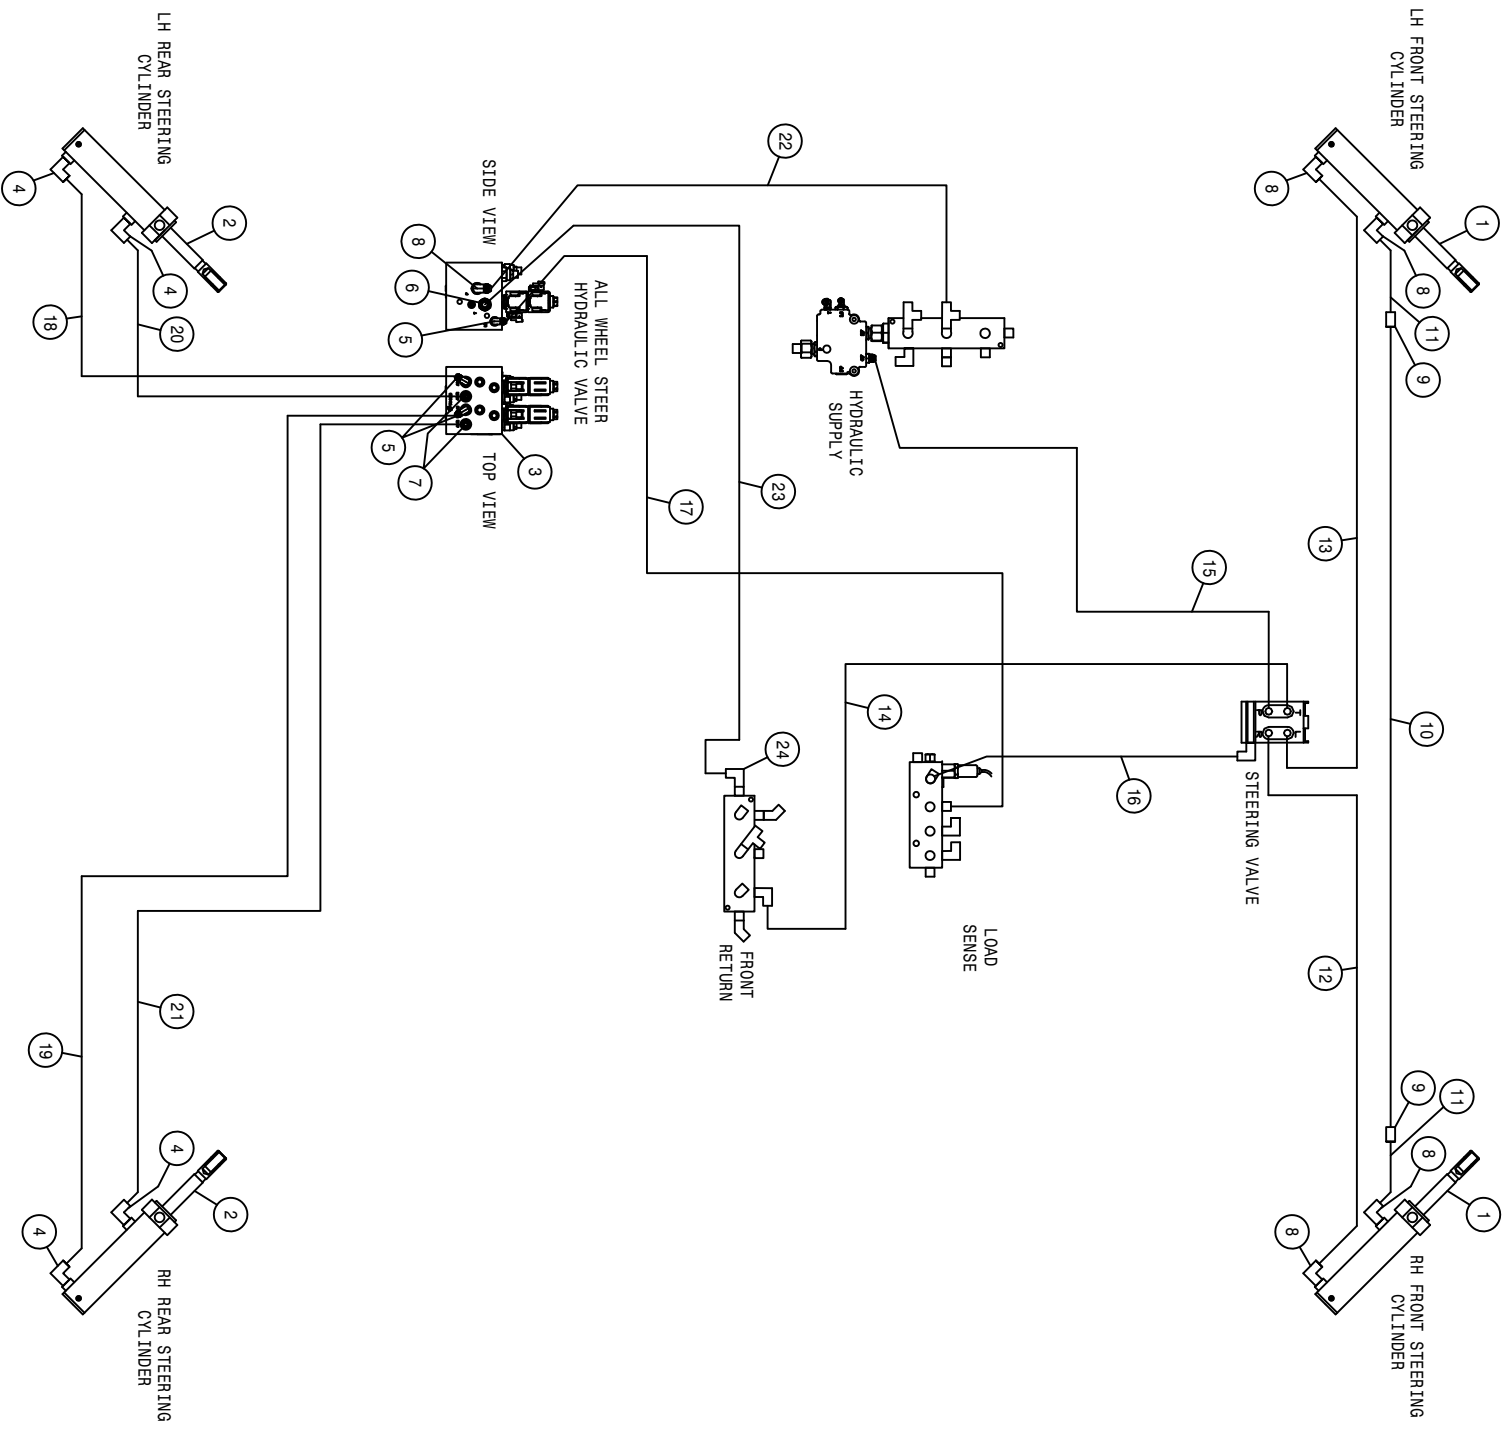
LH REAR STEERING CYLINDER

4

2

4

18

20

SIDE VIEW

8

6

5

22

ALL WHEEL STEER HYDRAULIC VALVE

5

7

3

TOP VIEW

HYDRAULIC SUPPLY

17

23

LH FRONT STEERING CYLINDER

8

1

8

11

9

13

15

14

24

10

16

STEERING VALVE

LOAD SENSE

FRONT RETURN

12

19

21

4

2

4

RH REAR STEERING CYLINDER

9

11

8

1

8

RH FRONT STEERING CYLINDER